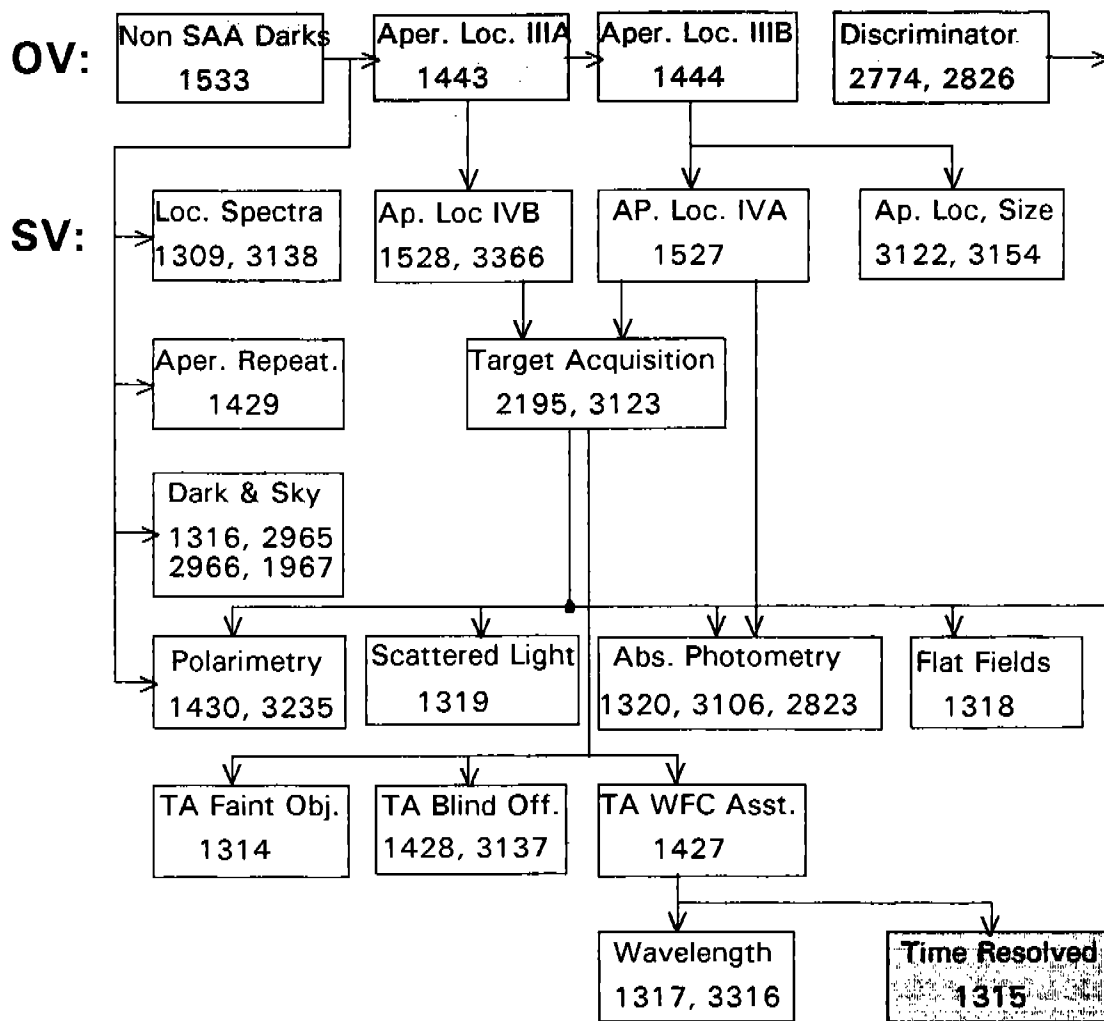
OV:

Non SAA Darks
1533

Aper. Loc. IIIA
1443

Aper. Loc. IIIB
1444

Discriminator
2774, 2826

SV:

Loc. Spectra
1309, 3138

Ap. Loc IVB
1528, 3366

AP. Loc. IVA
1527

Ap. Loc, Size
3122, 3154

Aper. Repeat.
1429

Target Acquisition
2195, 3123

Dark & Sky
1316, 2965
2966, 1967

Polarimetry
1430, 3235

Scattered Light
1319

Abs. Photometry
1320, 3106, 2823

Flat Fields
1318

TA Faint Obj.
1314

TA Blind Off.
1428, 3137

TA WFC Asst.
1427

Wavelength
1317, 3316

Time Resolved
1315